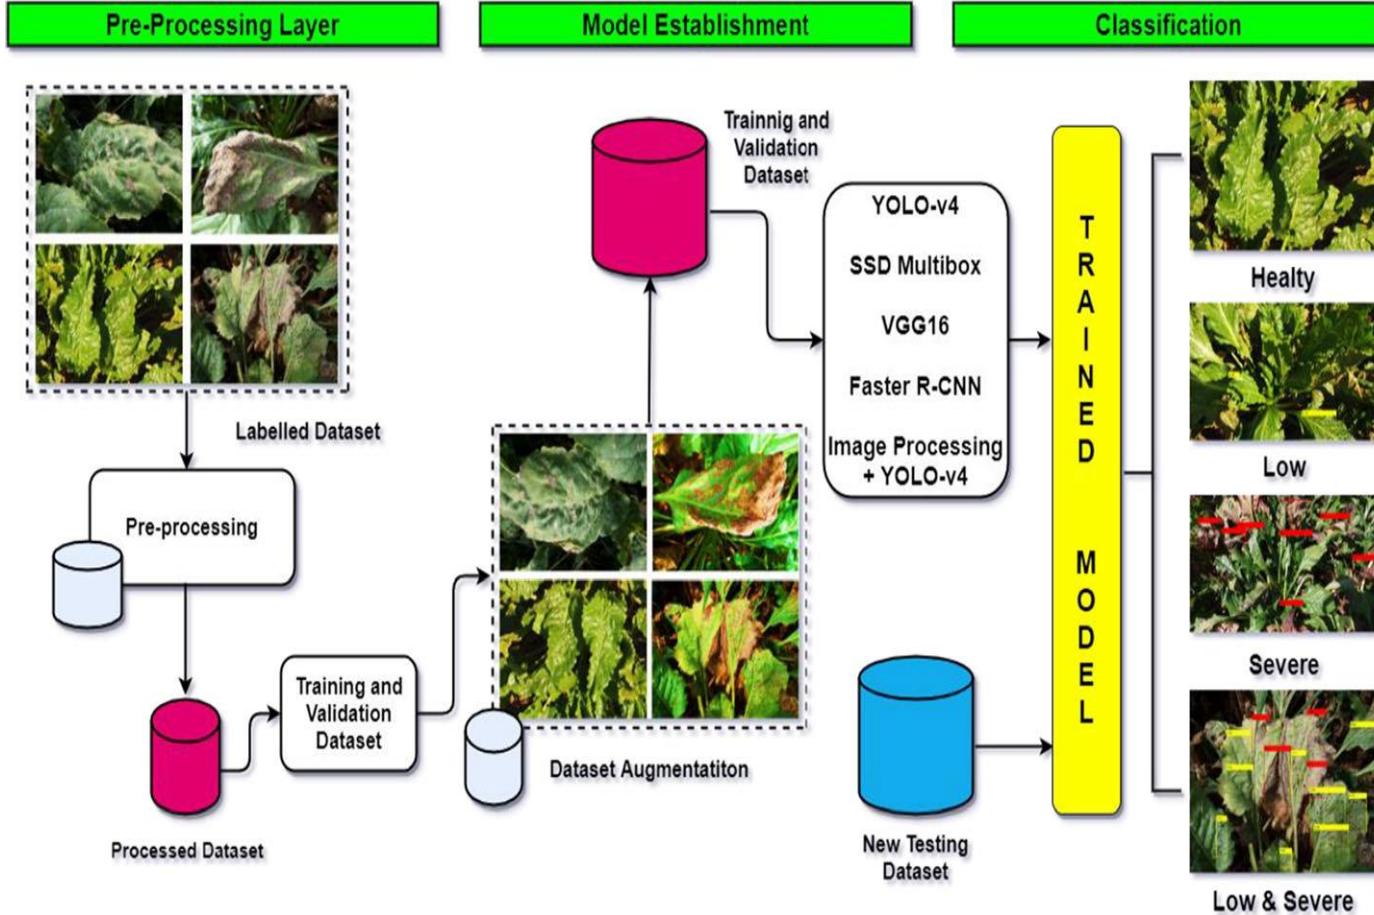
Pre-Processing Layer

Model Establishment

Classification

Labelled Dataset

Pre-processing

Processed Dataset

Training and Validation Dataset

Dataset Augmentatiton

Trainnig and Validation Dataset

YOLO-v4

SSD Multibox

VGG16

Faster R-CNN

Image Processing + YOLO-v4

TRAINED MODEL

New Testing Dataset

Healty

Low

Severe

Low & Severe